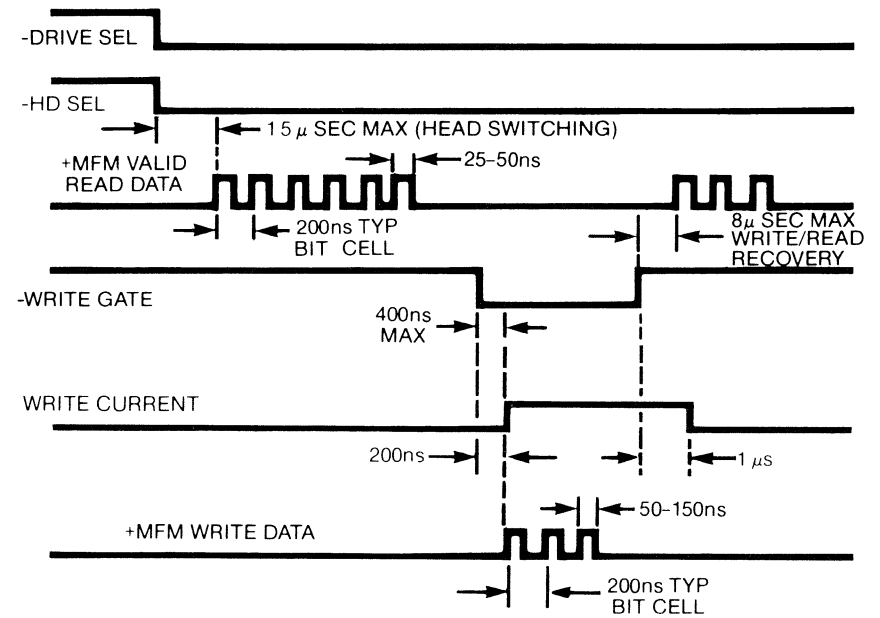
-DRIVE SEL

-HD SEL

15 $\mu$ SEC MAX (HEAD SWITCHING)

+MFM VALID READ DATA

25–50ns

200ns TYP BIT CELL

8$\mu$ SEC MAX WRITE/READ RECOVERY

-WRITE GATE

400ns MAX

WRITE CURRENT

200ns

1 $\mu$s

50–150ns

+MFM WRITE DATA

200ns TYP BIT CELL